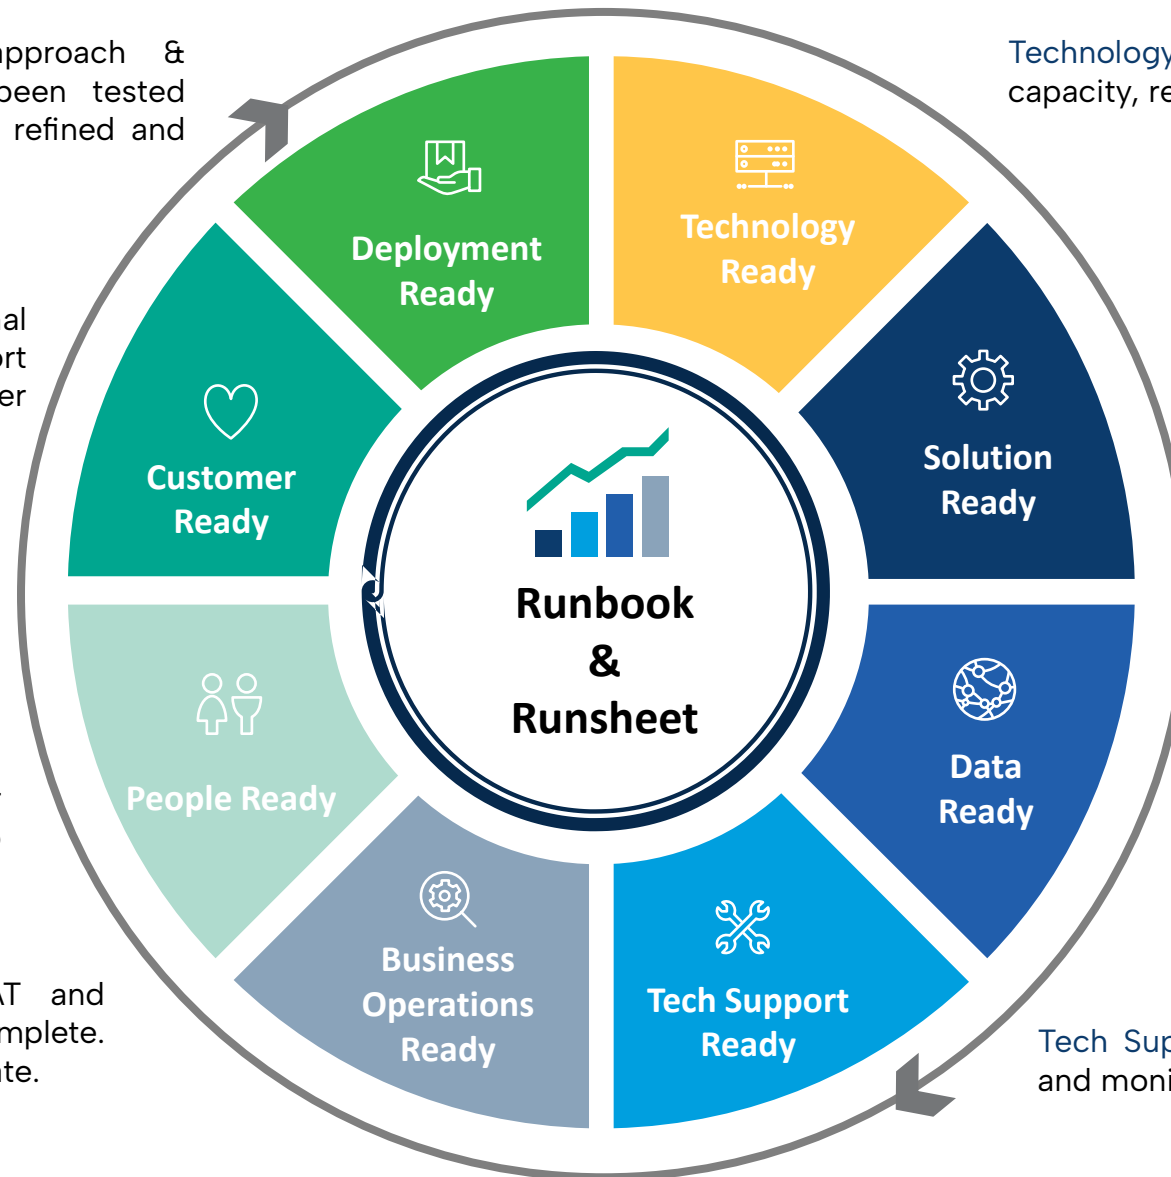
pproach &
been tested
refined and

al
rt
er

AT and
mplete.
te.

Technology
capacity, re

Deployment Ready

Technology Ready

Customer Ready

Solution Ready

Runbook
&
Runsheet

People Ready

Data Ready

Business Operations Ready

Tech Support Ready

Tech Sup
and moni